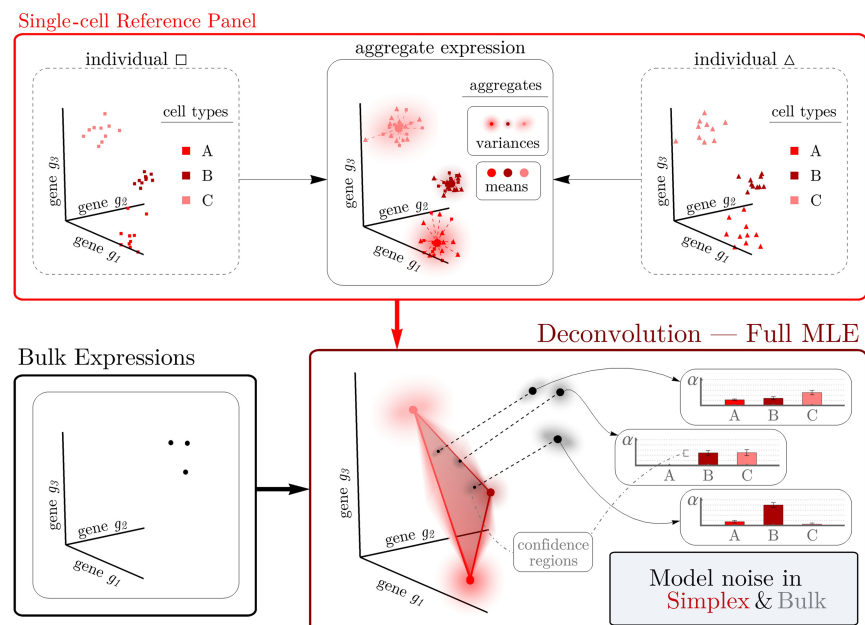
Single-cell Reference Panel

individual □

cell types

A
B
C

gene $g_3$
gene $g_2$
gene $g_1$

aggregate expression

aggregates

variances

means

gene $g_3$
gene $g_2$
gene $g_1$

individual △

cell types

A
B
C

gene $g_3$
gene $g_2$
gene $g_1$

Bulk Expressions

gene $g_3$
gene $g_2$
gene $g_1$

Deconvolution — Full MLE

gene $g_3$
gene $g_2$
gene $g_1$

confidence regions

$\alpha$
A B C

$\alpha$
A B C

$\alpha$
A B C

Model noise in Simplex & Bulk